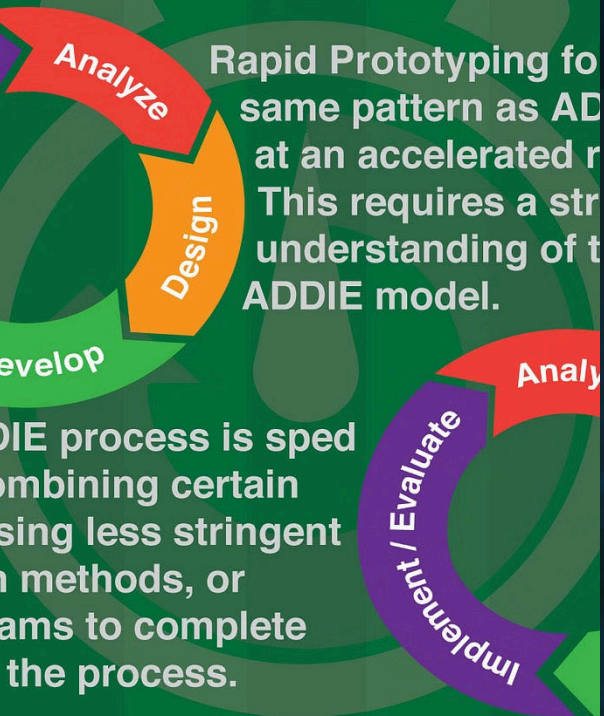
Analyze

Design

evelop

Rapid Prototyping fo same pattern as AD at an accelerated r This requires a str understanding of t ADDIE model.

Analy

Implement / Evaluate

DIE process is sped ombining certain sing less stringent methods, or ams to complete the process.